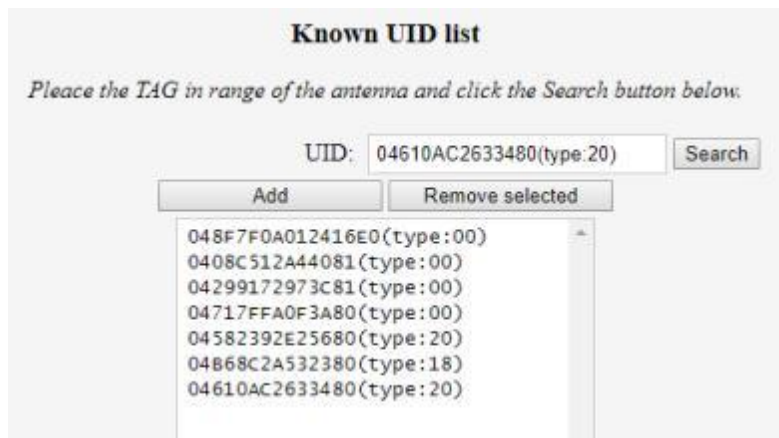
Known UID list

Pleace the TAG in range of the antenna and click the Search button below.

UID: 04610AC2633480(type:20) Search

Add Remove selected

048F7F0A012416E0(type:00)
0408C512A44081(type:00)
04299172973C81(type:00)
04717FFA0F3A80(type:00)
04582392E25680(type:20)
04B68C2A532380(type:18)
04610AC2633480(type:20)